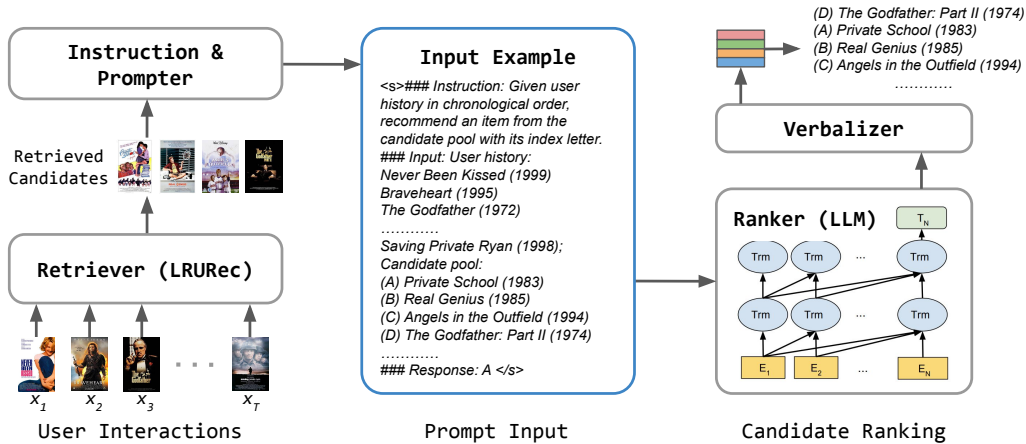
Instruction & Prompter

Retrieved Candidates

Retriever (LRURec)

$x_1$ $x_2$ $x_3$ · · · $x_T$

User Interactions

Input Example

<s>### Instruction: Given user history in chronological order, recommend an item from the candidate pool with its index letter.
### Input: User history:
Never Been Kissed (1999)
Braveheart (1995)
The Godfather (1972)
…………
Saving Private Ryan (1998);
Candidate pool:
(A) Private School (1983)
(B) Real Genius (1985)
(C) Angels in the Outfield (1994)
(D) The Godfather: Part II (1974)
…………
### Response: A </s>

Prompt Input

(D) The Godfather: Part II (1974)
(A) Private School (1983)
(B) Real Genius (1985)
(C) Angels in the Outfield (1994)
…………

Verbalizer

Ranker (LLM)

$T_N$

Trm Trm ... Trm

Trm Trm ... Trm

$E_1$ $E_2$ ... $E_N$

Candidate Ranking